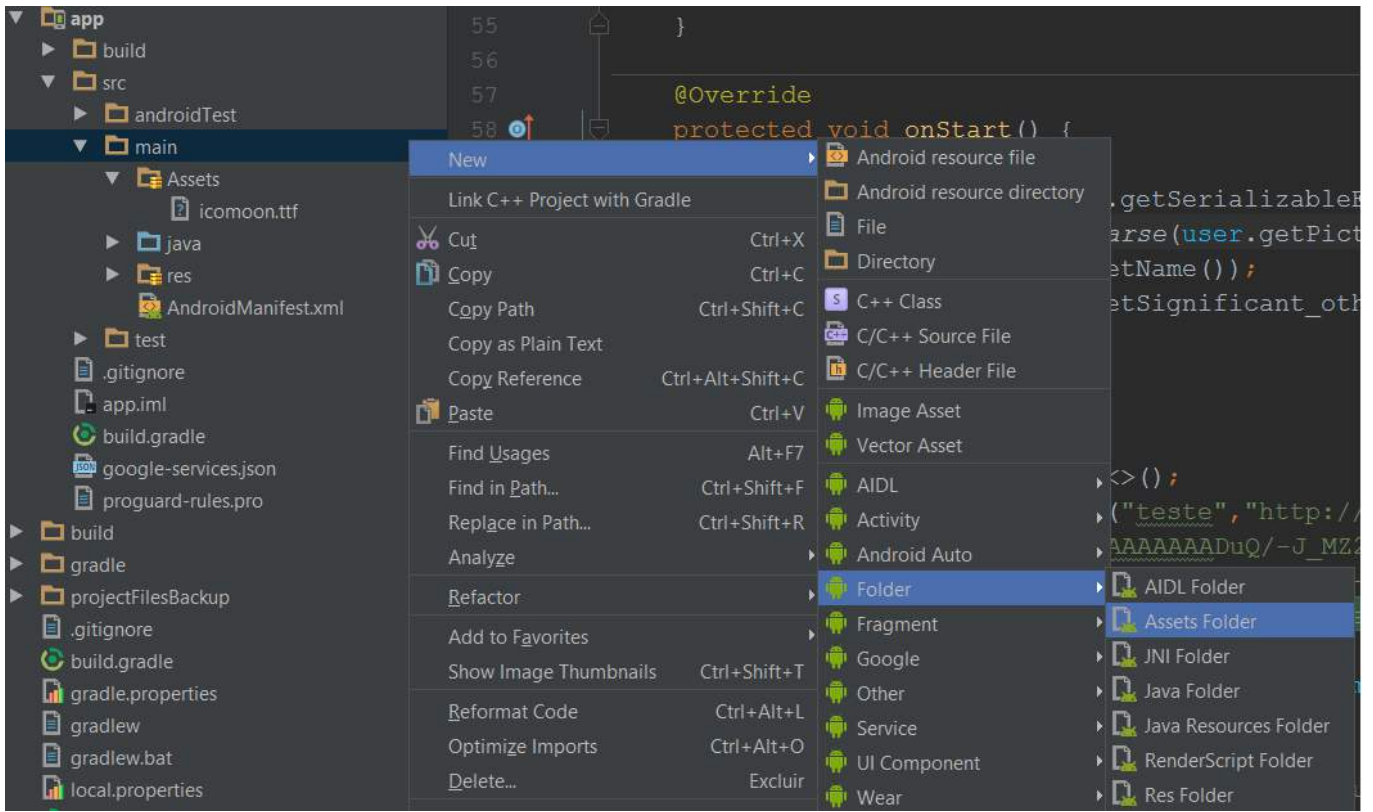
app
build
src
androidTest
main
Assets
icomoon.ttf
java
res
AndroidManifest.xml
test
.gitignore
app.iml
build.gradle
google-services.json
proguard-rules.pro
build
gradle
projectFilesBackup
.gitignore
build.gradle
gradle.properties
gradlew
gradlew.bat
local.properties

55 }
56
57 @Override
58 protected void onStart() {
.getSerializableE
arse(user.getPict
etName());
etSignificant_oth
<>();
("teste","http://
AAAAAAADuQ/-J_MZ2

New
Link C++ Project with Gradle
Cut Ctrl+X
Copy Ctrl+C
Copy Path Ctrl+Shift+C
Copy as Plain Text
Copy Reference Ctrl+Alt+Shift+C
Paste Ctrl+V
Find Usages Alt+F7
Find in Path... Ctrl+Shift+F
Replace in Path... Ctrl+Shift+R
Analyze
Refactor
Add to Favorites
Show Image Thumbnails Ctrl+Shift+T
Reformat Code Ctrl+Alt+L
Optimize Imports Ctrl+Alt+O
Delete... Excluir

Android resource file
Android resource directory
File
Directory
C++ Class
C/C++ Source File
C/C++ Header File
Image Asset
Vector Asset
AIDL
Activity
Android Auto
Folder
Fragment
Google
Other
Service
UI Component
Wear

AIDL Folder
Assets Folder
JNI Folder
Java Folder
Java Resources Folder
RenderScript Folder
Res Folder